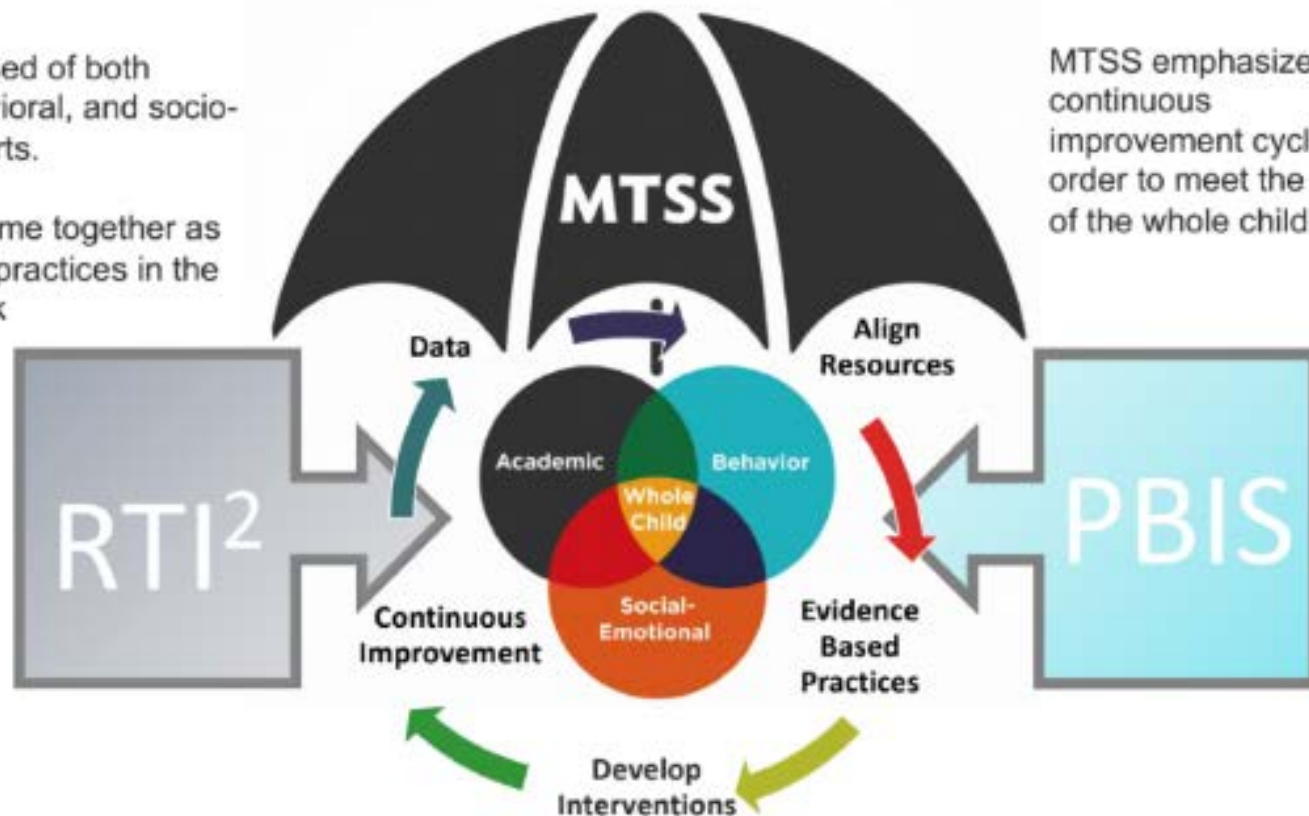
ed of both ioral, and socio-rts.

me together as practices in the k

MTSS emphasize continuous improvement cycl order to meet the of the whole child

MTSS

Data

Align Resources

Academic

Behavior

Whole Child

Social-Emotional

$RTI^2$

PBIS

Continuous Improvement

Evidence Based Practices

Develop Interventions